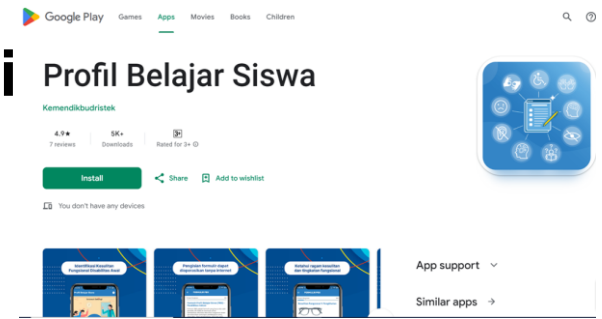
Google Play Games Apps Movies Books Children

Profil Belajar Siswa

Kemendikbudristek

4.9★
7 reviews

5K+
Downloads

3+
Rated for 3+

Install

Share

Add to wishlist

You don't have any devices

Identifikasi Kesulitan Fungsional Disabilitas Awal

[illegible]

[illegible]

App support

Similar apps